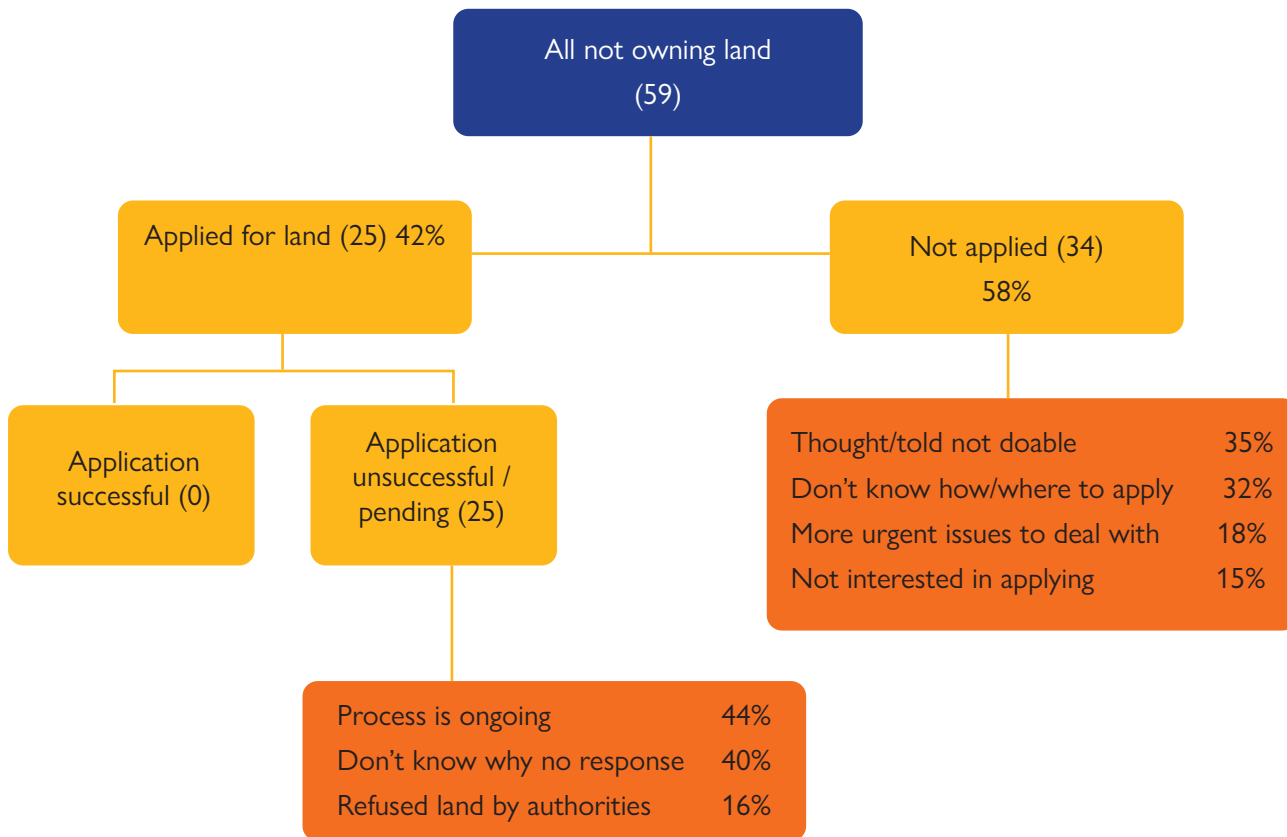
All not owning land
(59)

Applied for land (25) 42%

Not applied (34)
58%

Application successful (0)

Application unsuccessful / pending (25)

Thought/told not doable 35%
Don't know how/where to apply 32%
More urgent issues to deal with 18%
Not interested in applying 15%

Process is ongoing 44%
Don't know why no response 40%
Refused land by authorities 16%